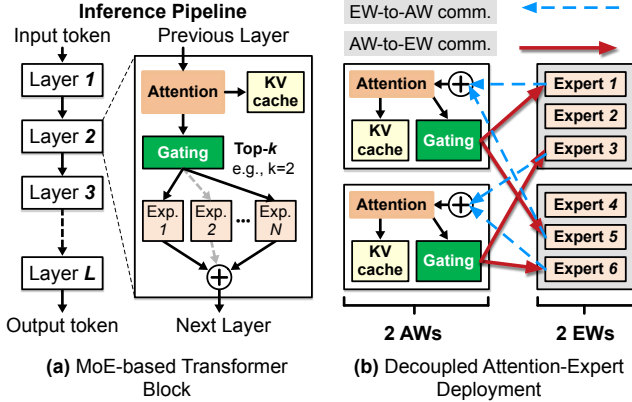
Inference Pipeline

Input token

Layer *1*

Layer *2*

Layer *3*

Layer *L*

Output token

Previous Layer

Attention

KV cache

Gating

Top-*k*
e.g., k=2

Exp. *1*

Exp. *2*

...

Exp. *N*

$\oplus$

Next Layer

(a) MoE-based Transformer Block

EW-to-AW comm.

AW-to-EW comm.

Attention

$\oplus$

KV cache

Gating

Attention

$\oplus$

KV cache

Gating

Expert *1*

Expert *2*

Expert *3*

Expert *4*

Expert *5*

Expert *6*

2 AWs

2 EWs

(b) Decoupled Attention-Expert Deployment